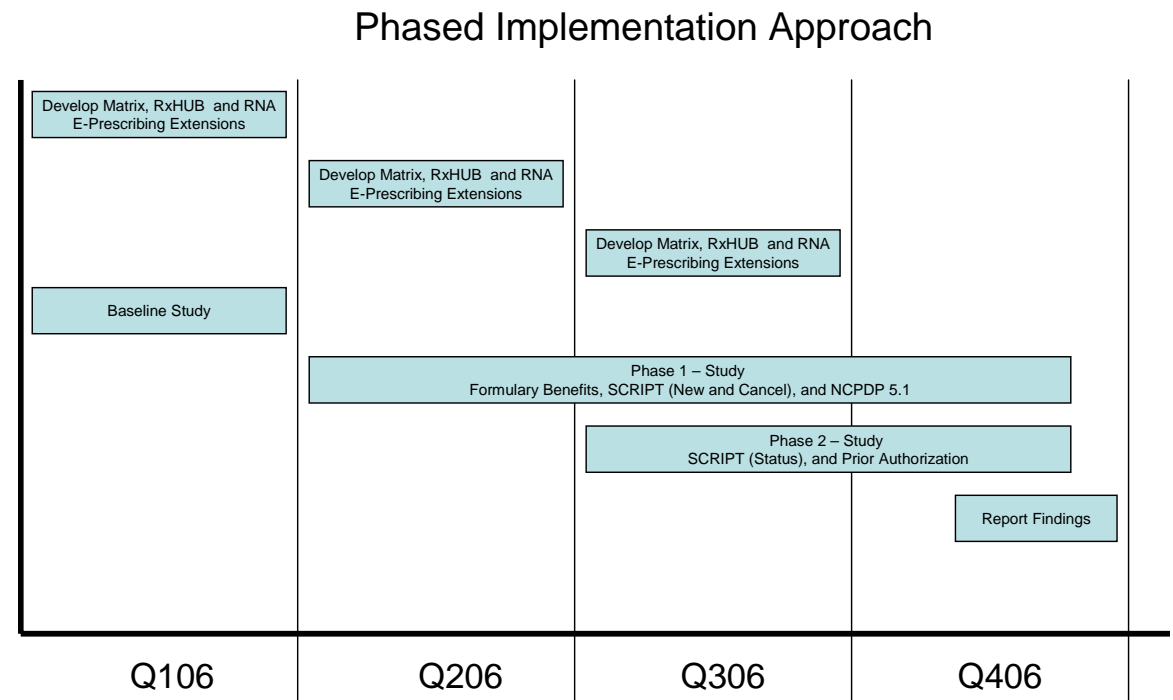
Phased Implementation Approach

Develop Matrix, RxHUB and RNA E-Prescribing Extensions

Develop Matrix, RxHUB and RNA E-Prescribing Extensions

Develop Matrix, RxHUB and RNA E-Prescribing Extensions

Baseline Study

Phase 1 – Study
Formulary Benefits, SCRIPT (New and Cancel), and NCPDP 5.1

Phase 2 – Study
SCRIPT (Status), and Prior Authorization

Report Findings

Q106

Q206

Q306

Q406